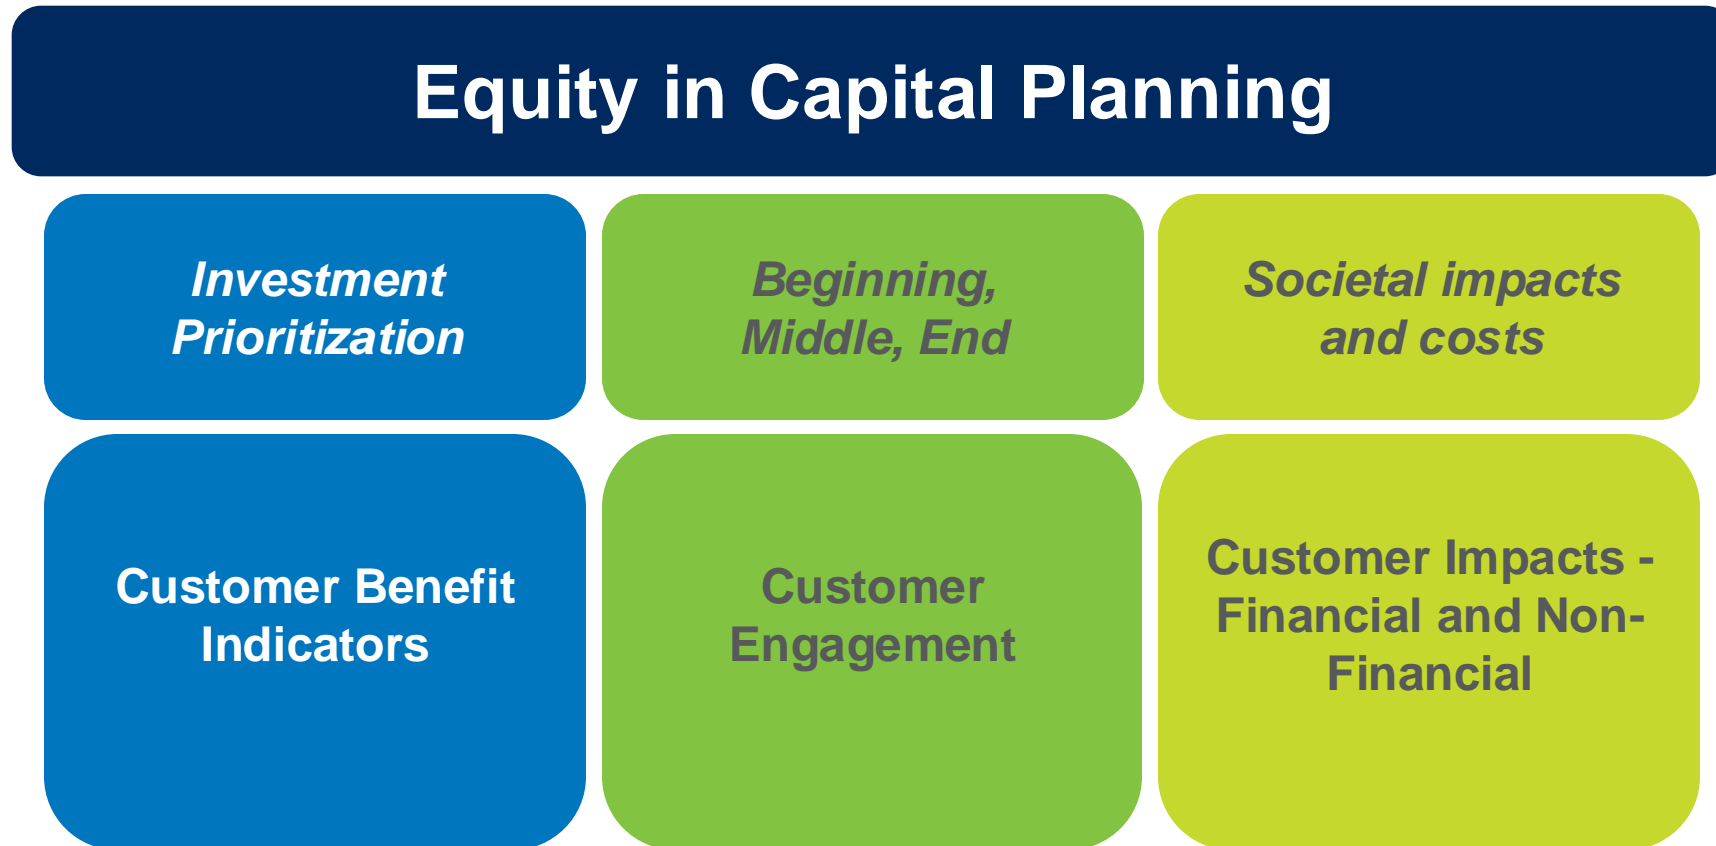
Equity in Capital Planning

Investment Prioritization

Beginning, Middle, End

Societal impacts and costs

Customer Benefit Indicators

Customer Engagement

Customer Impacts - Financial and Non-Financial